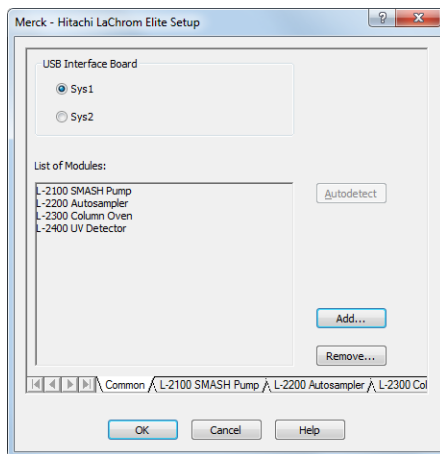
Merck - Hitachi LaChrom Elite Setup

?

X

USB Interface Board

Sys1

Sys2

List of Modules:

L-2100 SMASH Pump
L-2200 Autosampler
L-2300 Column Oven
L-2400 UV Detector

Autodetect

Add...

Remove...

Common

L-2100 SMASH Pump

L-2200 Autosampler

L-2300 Col

OK

Cancel

Help